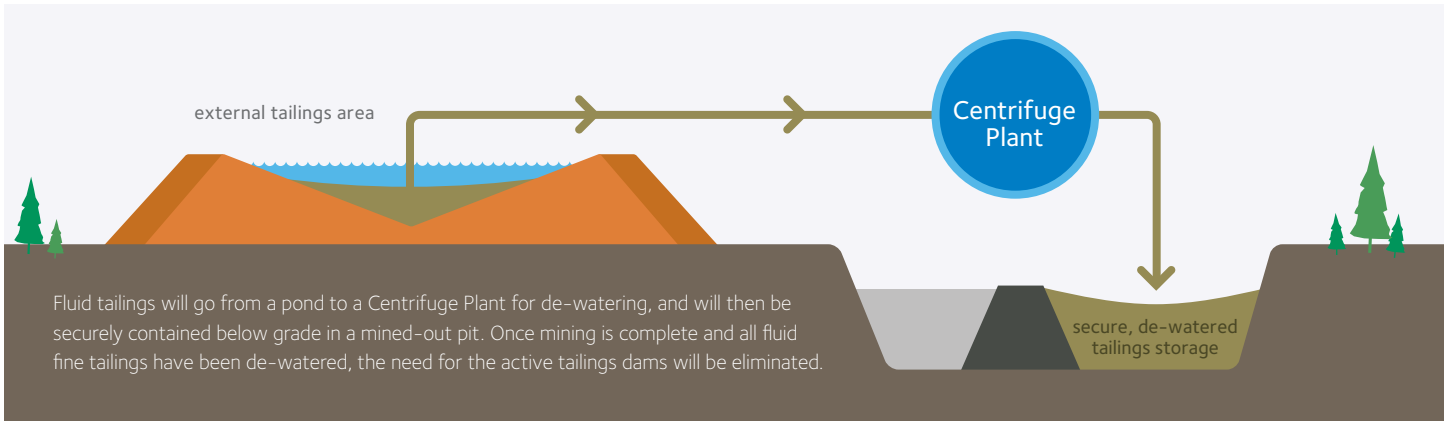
external tailings area

Centrifuge Plant

Fluid tailings will go from a pond to a Centrifuge Plant for de-watering, and will then be securely contained below grade in a mined-out pit. Once mining is complete and all fluid fine tailings have been de-watered, the need for the active tailings dams will be eliminated.

secure, de-watered tailings storage